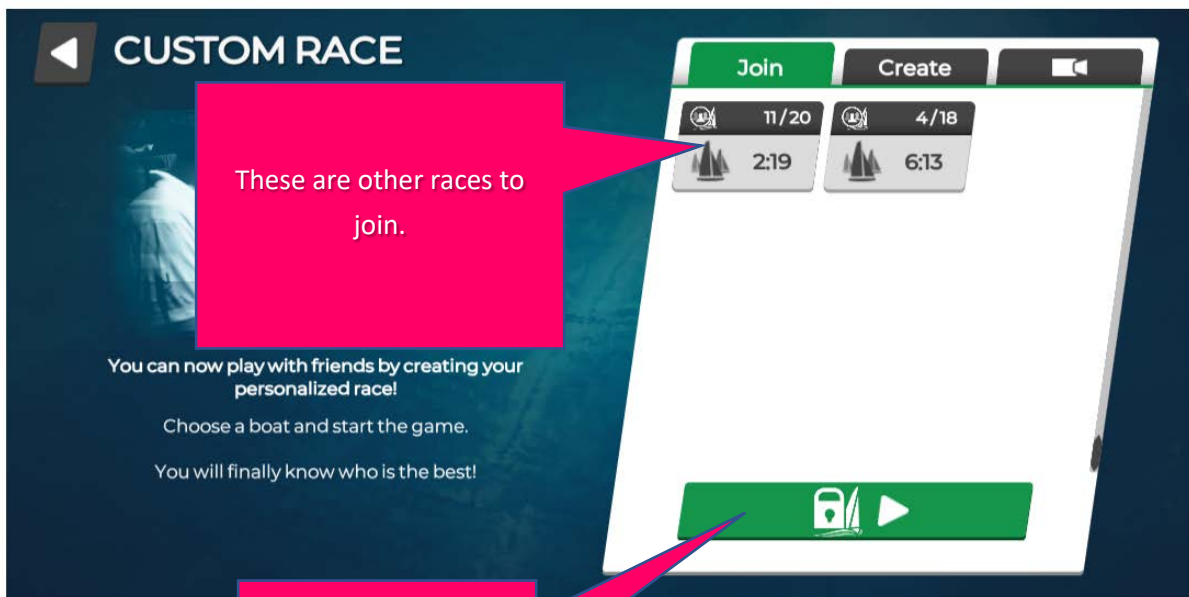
CUSTOM RACE

These are other races to join.

You can now play with friends by creating your personalized race!

Choose a boat and start the game.

You will finally know who is the best!

Join

Create

11/20

2:19

4/18

6:13